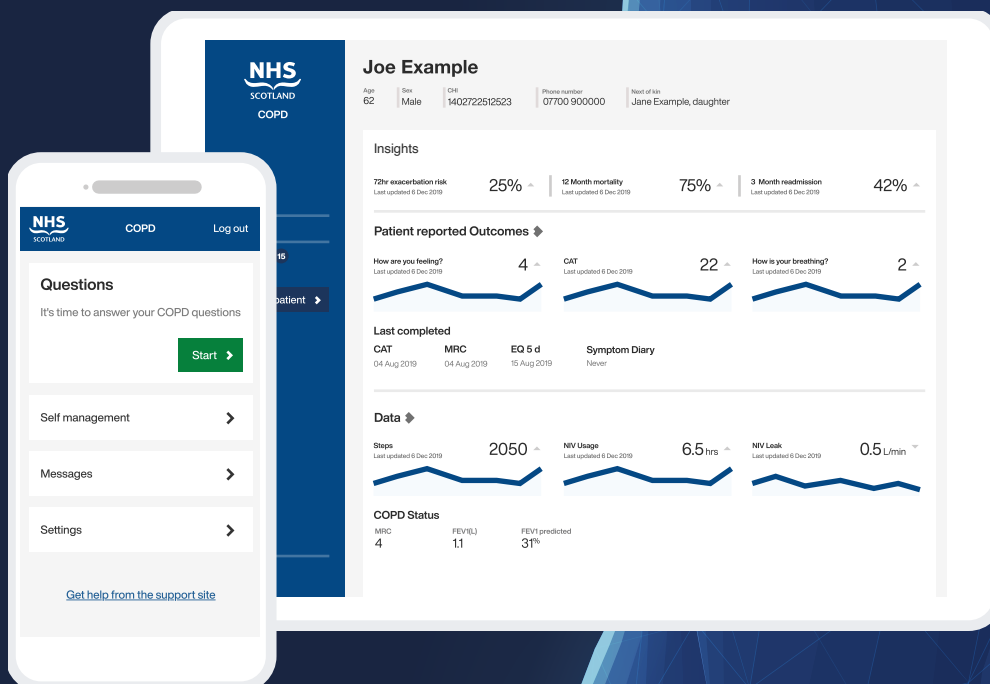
NHS
SCOTLAND
COPD

15

patient

Joe Example

Age
62

Sex
Male

CHI
1402722512523

Phone number
07700 900000

Next of kin
Jane Example, daughter

Insights

72hr exacerbation risk
Last updated 6 Dec 2019
25%

12 Month mortality
Last updated 6 Dec 2019
75%

3 Month readmission
Last updated 6 Dec 2019
42%

Patient reported Outcomes

How are you feeling?
Last updated 6 Dec 2019
4

CAT
Last updated 6 Dec 2019
22

How is your breathing?
Last updated 6 Dec 2019
2

Last completed

CAT
04 Aug 2019

MRC
04 Aug 2019

EQ 5 d
15 Aug 2019

Symptom Diary
Never

Data

Steps
Last updated 6 Dec 2019
2050

NIV Usage
Last updated 6 Dec 2019
6.5 hrs

NIV Leak
Last updated 6 Dec 2019
0.5 L/min

COPD Status

MRC
4

FEV1(L)
1.1

FEV1 predicted
31%

NHS
SCOTLAND
COPD
Log out

Questions

It's time to answer your COPD questions

Start

Self management

Messages

Settings

Get help from the support site